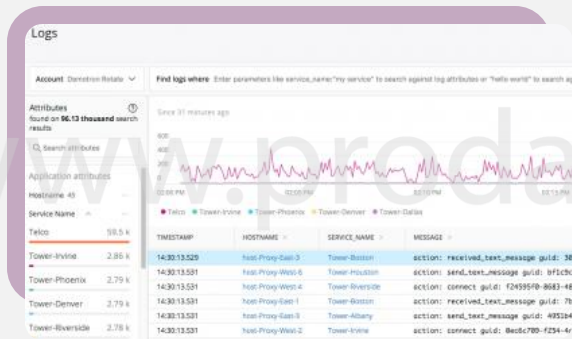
Logs

Account Demotron Retails

Find logs where Enter parameters like service_name:"my service" to search against log attributes or "hello world" to search a

Attributes
found on 96.13 thousand search results

Q Search attributes

Application attributes

Hostname 45

Service Name

Telco 59.5 k

Tower-Irvine 2.86 k

Tower-Phoenix 2.79 k

Tower-Denver 2.79 k

Tower-Riverside 2.78 k

Since 31 minutes ago

600
400
200
0

02:00 PM

• Telco • Tower-Irvine • Tower-Phoenix • Tower-Denver • Tower-Dallas

www.proda

| TIMESTAMP | HOSTNAME | SERVICE_NAME | MESSAGE |
|---|---|---|---|
| 14:30:13.520 | host-Proxy-East-3 | Tower-Boston | action: received_text_message guid: 38 |
| 14:30:13.531 | host-Proxy-West-6 | Tower-Houston | action: send_text_message guid: bf1c9 |
| 14:30:13.531 | host-Proxy-West-4 | Tower-Riverside | action: connect guid: f24595f0-8683-4 |
| 14:30:13.531 | host-Proxy-East-1 | Tower-Boston | action: received_text_message guid: 7b |
| 14:30:13.531 | host-Proxy-East-5 | Tower-Albany | action: send_text_message guid: 4951b |
| 14:30:13.531 | host-Proxy-West-2 | Tower-Irvine | action: connect guid: 8ec6c709-f254-4 |